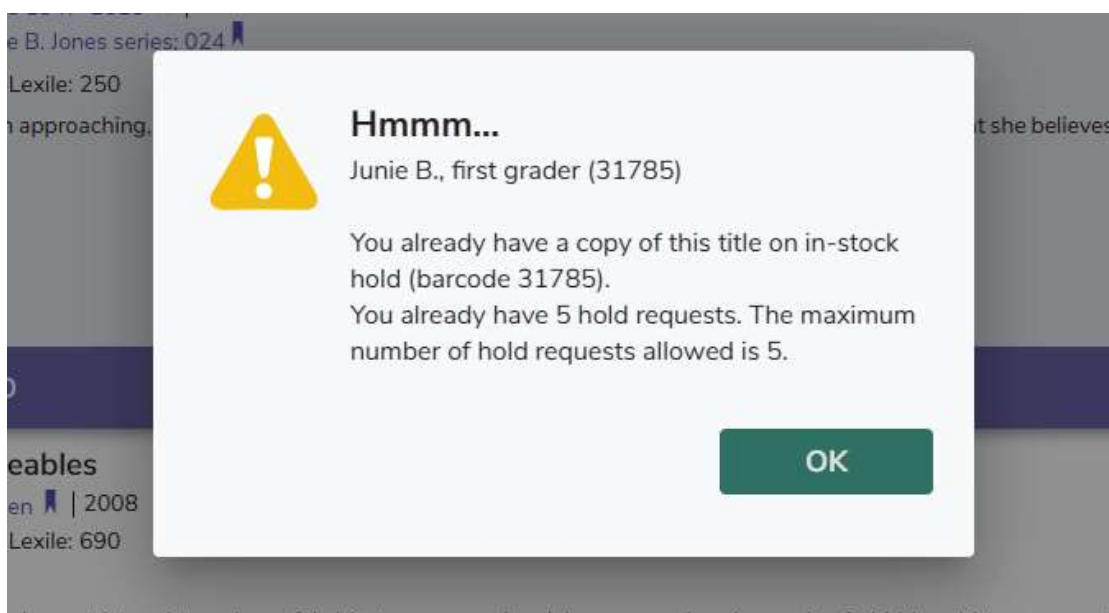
e B. Jones series: 024

Lexile: 250

approaching,

t she believes

Hmmm...

Junie B., first grader (31785)

You already have a copy of this title on in-stock hold (barcode 31785).
You already have 5 hold requests. The maximum number of hold requests allowed is 5.

OK

eables

en | 2008

Lexile: 690